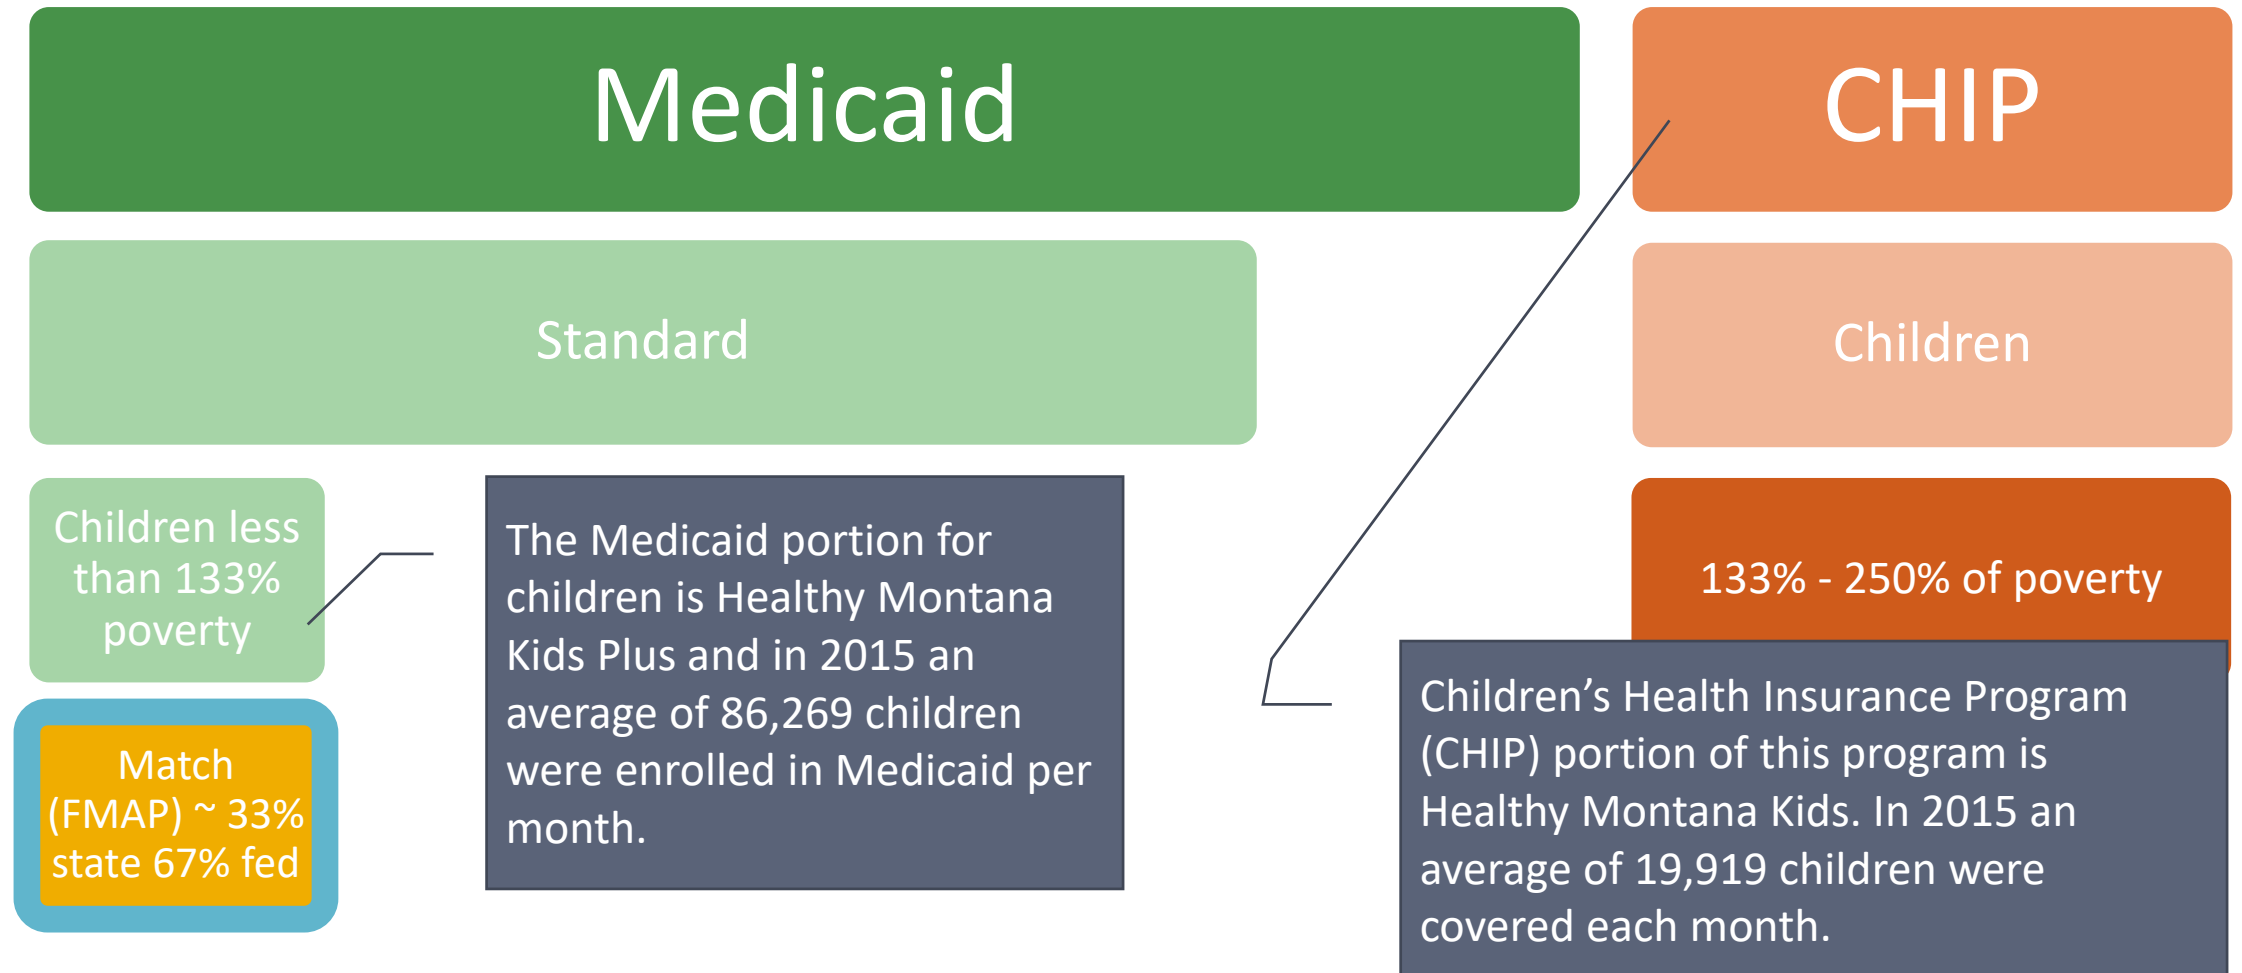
Medicaid

CHIP

Standard

Children

Children less than 133% poverty

The Medicaid portion for children is Healthy Montana Kids Plus and in 2015 an average of 86,269 children were enrolled in Medicaid per month.

133% - 250% of poverty

Match (FMAP) ~ 33% state 67% fed

Children's Health Insurance Program (CHIP) portion of this program is Healthy Montana Kids. In 2015 an average of 19,919 children were covered each month.